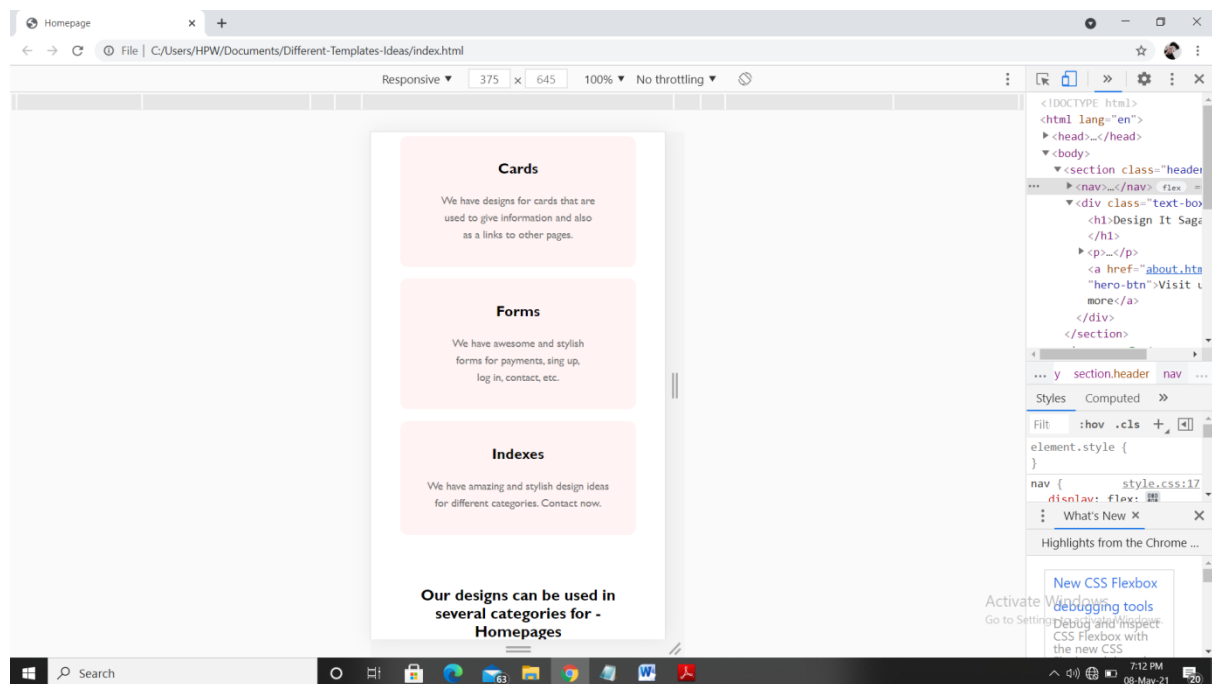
Homepage

File | C:/Users/HPW/Documents/Different-Templates-Ideas/index.html

Responsive ▾ 375 × 645 100% ▾ No throttling ▾

Cards

We have designs for cards that are used to give information and also as a links to other pages.

Forms

We have awesome and stylish forms for payments, sing up, log in, contact, etc.

Indexes

We have amazing and stylish design ideas for different categories. Contact now.

Our designs can be used in several categories for - Homepages

<!DOCTYPE html>
<html lang="en">
▶<head>…</head>
▼<body>
▼<section class="header
▶<nav>…</nav> flex
▼<div class="text-box
<h1>Design It Saga
</h1>
▶<p>…</p>
<a href="about.htm
"hero-btn">Visit u
more</a>
</div>
</section>

... y section.header nav ...

Styles Computed »

Filt :hov .cls +

element.style {
}

nav { style.css:17
display: flex;

What's New ×

Highlights from the Chrome ...

New CSS Flexbox debugging tools
Debug and inspect CSS Flexbox with the new CSS

Activate Windows
Go to Settings to activate Windows.

Search

7:12 PM
08-May-21